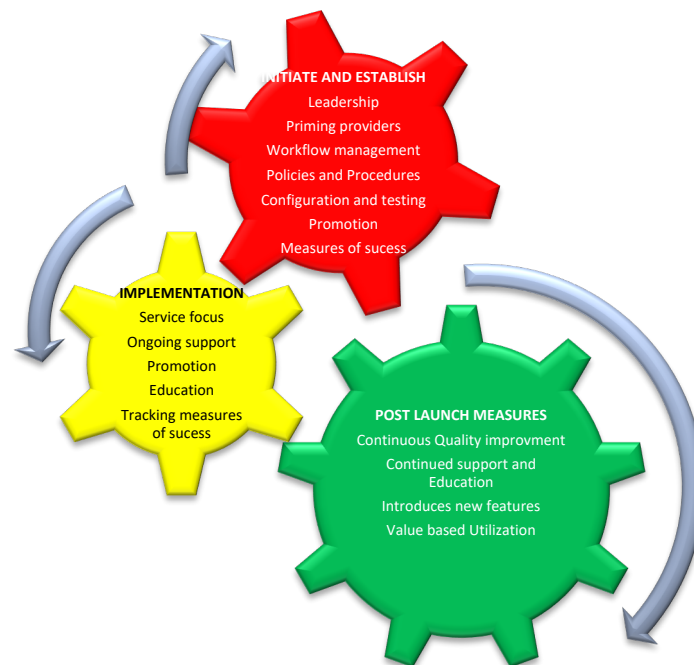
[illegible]ITIATE AND ESTABLISH
Leadership
Priming providers
Workflow management
Policies and Procedures
Configuration and testing
Promotion
Measures of sucess

IMPLEMENTATION
Service focus
Ongoing support
Promotion
Education
Tracking measures of sucess

POST LAUNCH MEASURES
Continuous Quality improvment
Continued support and Education
Introduces new features
Value based Utilization